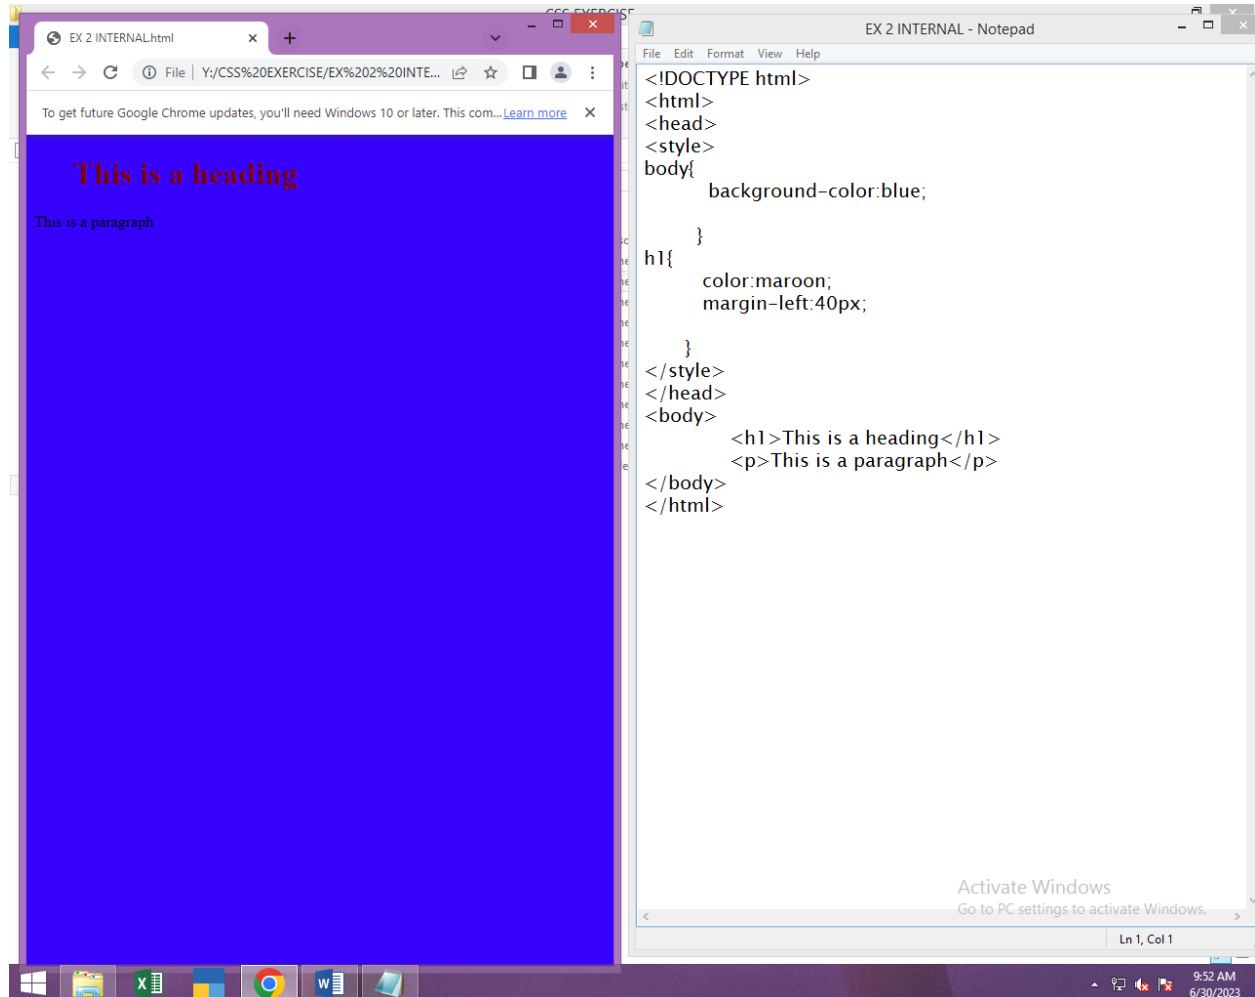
EX 2 INTERNAL.html

File | Y:/CSS%20EXERCISE/EX%202%20INTE...

To get future Google Chrome updates, you'll need Windows 10 or later. This com... Learn more

This is a heading

This is a paragraph

EX 2 INTERNAL - Notepad

File Edit Format View Help

<!DOCTYPE html>
<html>
<head>
<style>
body{
background-color:blue;

}
h1{
color:maroon;
margin-left:40px;

}
</style>
</head>
<body>
<h1>This is a heading</h1>
<p>This is a paragraph</p>
</body>
</html>

Activate Windows
Go to PC settings to activate Windows.

Ln 1, Col 1

9:52 AM
6/30/2023